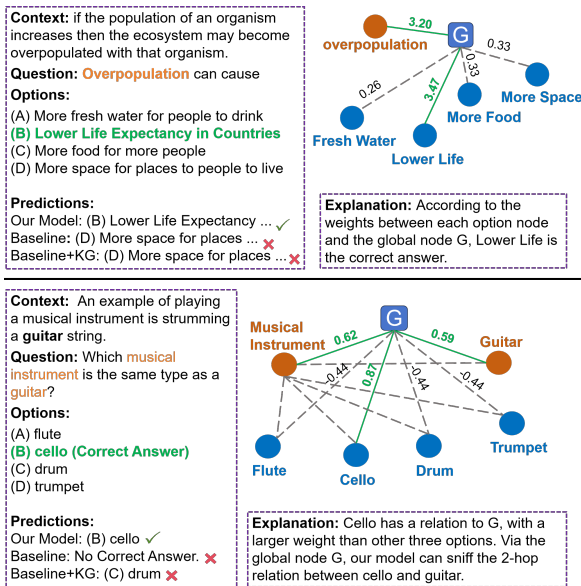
**Context:** if the population of an organism increases then the ecosystem may become overpopulated with that organism.

**Question:** Overpopulation can cause

**Options:**
(A) More fresh water for people to drink
(B) Lower Life Expectancy in Countries
(C) More food for more people
(D) More space for places to people to live

**Predictions:**
Our Model: (B) Lower Life Expectancy ... ✓
Baseline: (D) More space for places ... ✗
Baseline+KG: (D) More space for places ... ✗

overpopulation
3.20
G
0.33
0.33
0.26
3.47
More Space
More Food
Fresh Water
Lower Life

**Explanation:** According to the weights between each option node and the global node G, Lower Life is the correct answer.

**Context:** An example of playing a musical instrument is strumming a **guitar** string.

**Question:** Which musical instrument is the same type as a guitar?

**Options:**
(A) flute
(B) cello (Correct Answer)
(C) drum
(D) trumpet

**Predictions:**
Our Model: (B) cello ✓
Baseline: No Correct Answer. ✗
Baseline+KG: (C) drum ✗

G
Musical Instrument
0.62
0.59
Guitar
-0.44
0.87
-0.44
-0.44
Flute
Cello
Drum
Trumpet

**Explanation:** Cello has a relation to G, with a larger weight than other three options. Via the global node G, our model can sniff the 2-hop relation between cello and guitar.